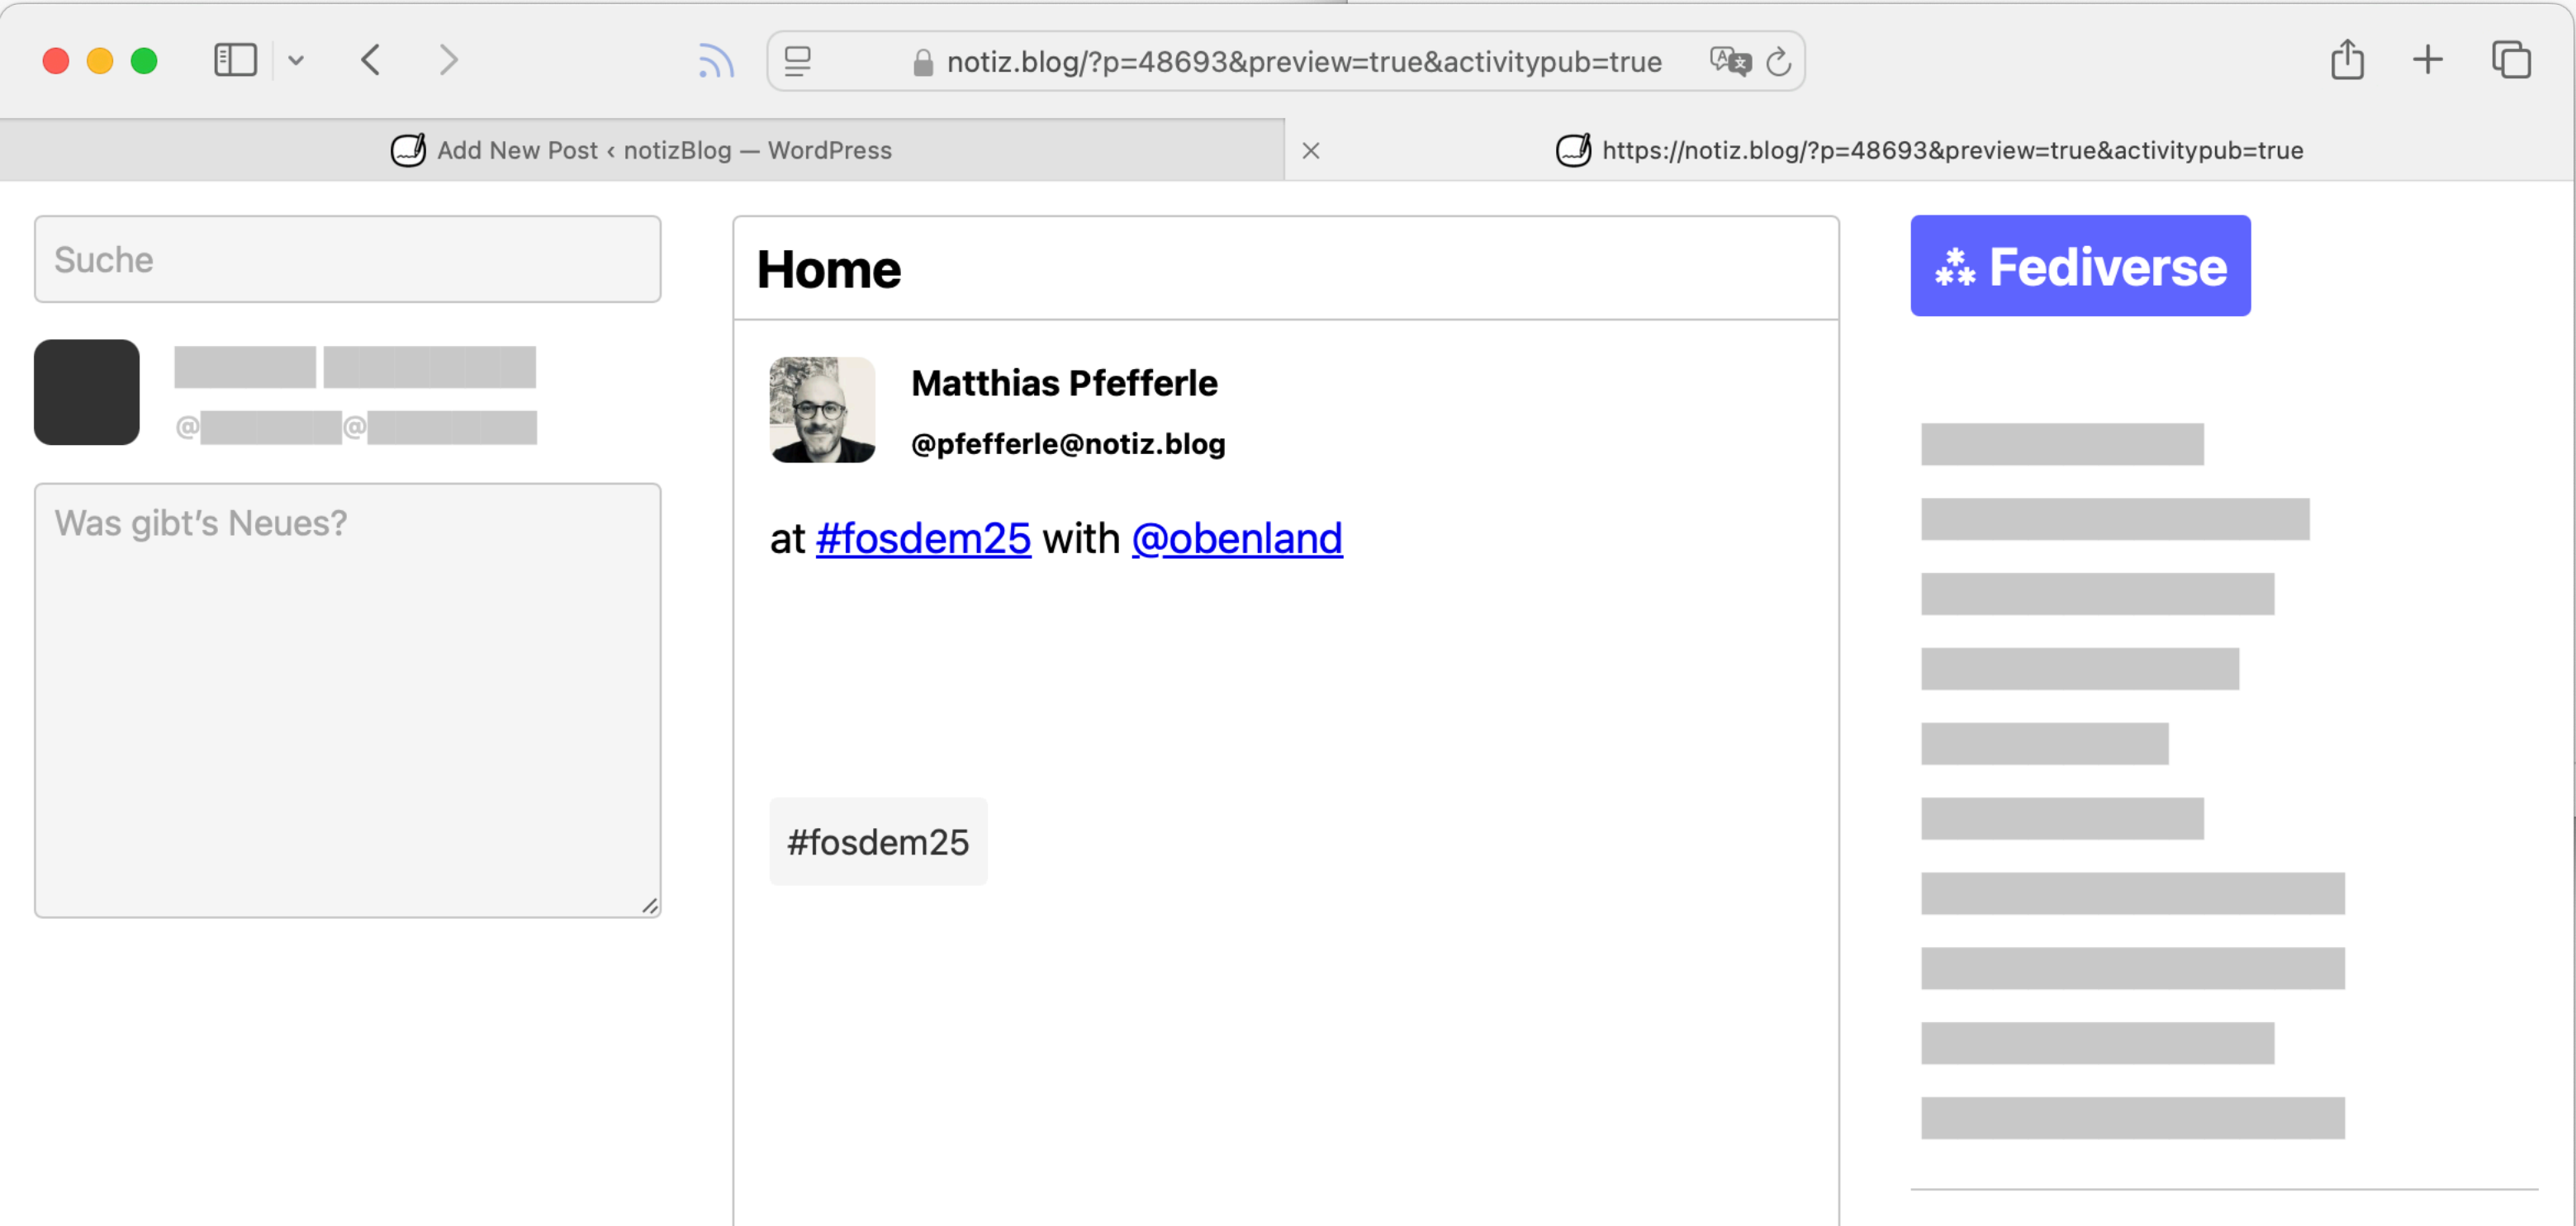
notiz.blog/?p=48693&preview=true&activitypub=true

Add New Post ‹ notizBlog — WordPress

https://notiz.blog/?p=48693&preview=true&activitypub=true

Suche

@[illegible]@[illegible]

Was gibt's Neues?

Home

Matthias Pfefferle

@pfefferle@notiz.blog

at #fosdem25 with @obenland

#fosdem25

⁂ Fediverse